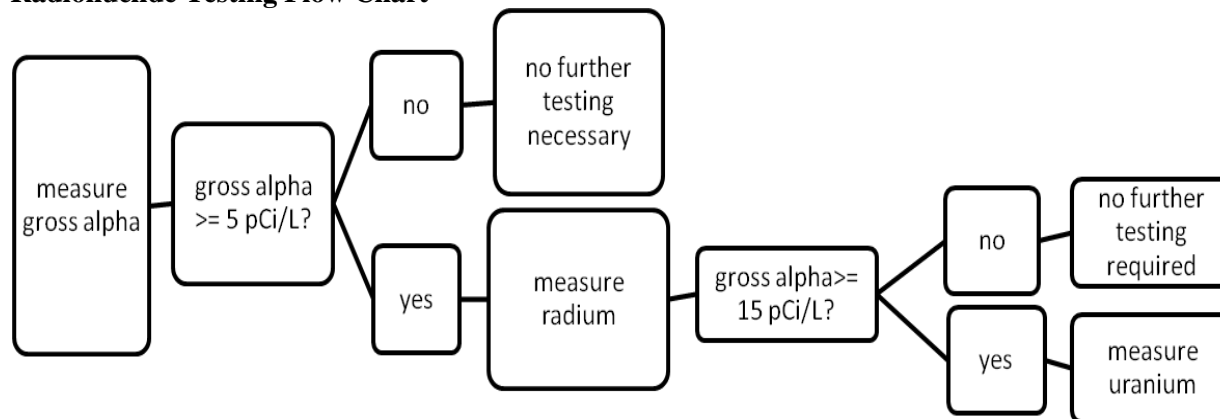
Radionuclide Testing Flow Chart

measure gross alpha

gross alpha >= 5 pCi/L?

no

no further testing necessary

yes

measure radium

gross alpha>= 15 pCi/L?

no

no further testing required

yes

measure uranium